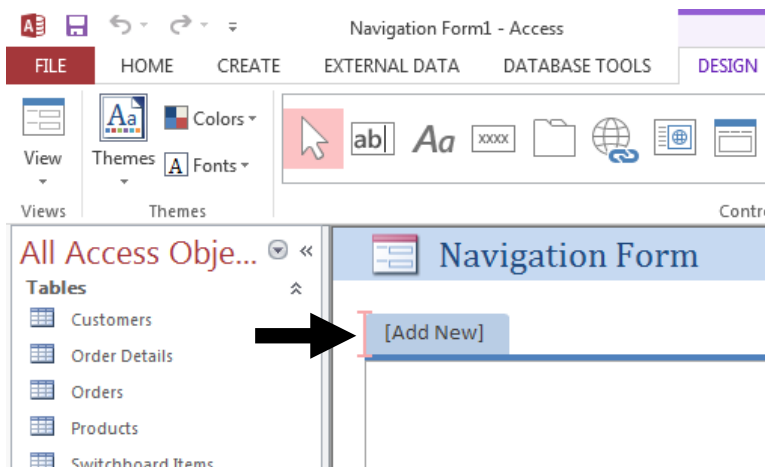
Navigation Form1 - Access

FILE HOME CREATE EXTERNAL DATA DATABASE TOOLS DESIGN

View
Views

Themes
Colors
Fonts
Themes

ab
Aa
XXXX

Contro

All Access Obje...
Tables
Customers
Order Details
Orders
Products
Switchboard Items

Navigation Form

[Add New]